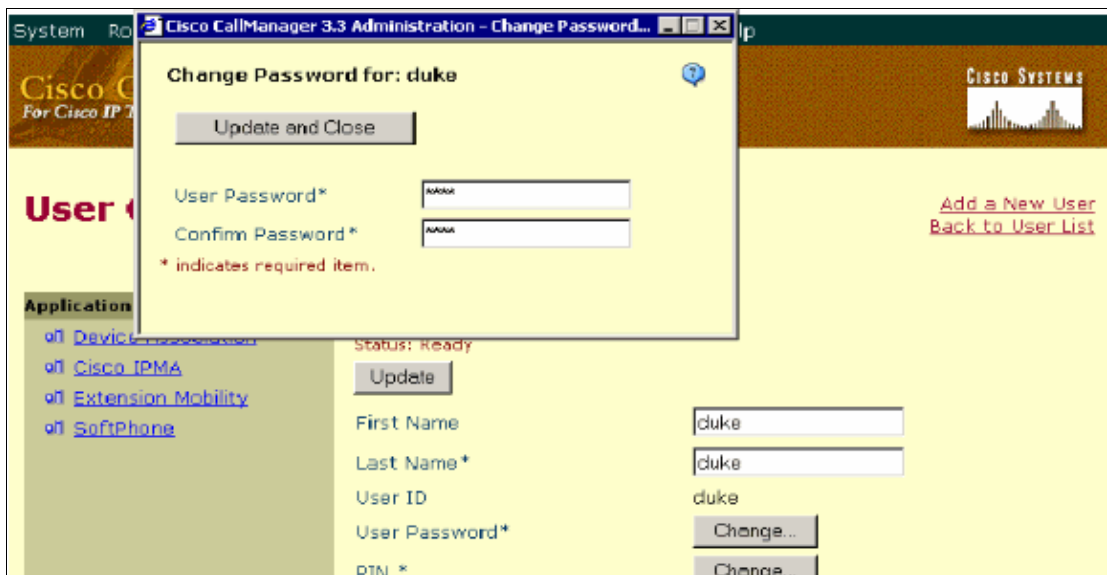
System Ro

lp

Cisco C
For Cisco IP T

Cisco Systems

User

Add a New User
Back to User List

Application

Device Association
Cisco IPMA
Extension Mobility
SoftPhone

Cisco CallManager 3.3 Administration - Change Password...

Change Password for: duke

Update and Close

User Password* ****

Confirm Password* ****

* indicates required item.

Status: Ready

Update

First Name duke

Last Name* duke

User ID duke

User Password* Change...

PIN * Change...